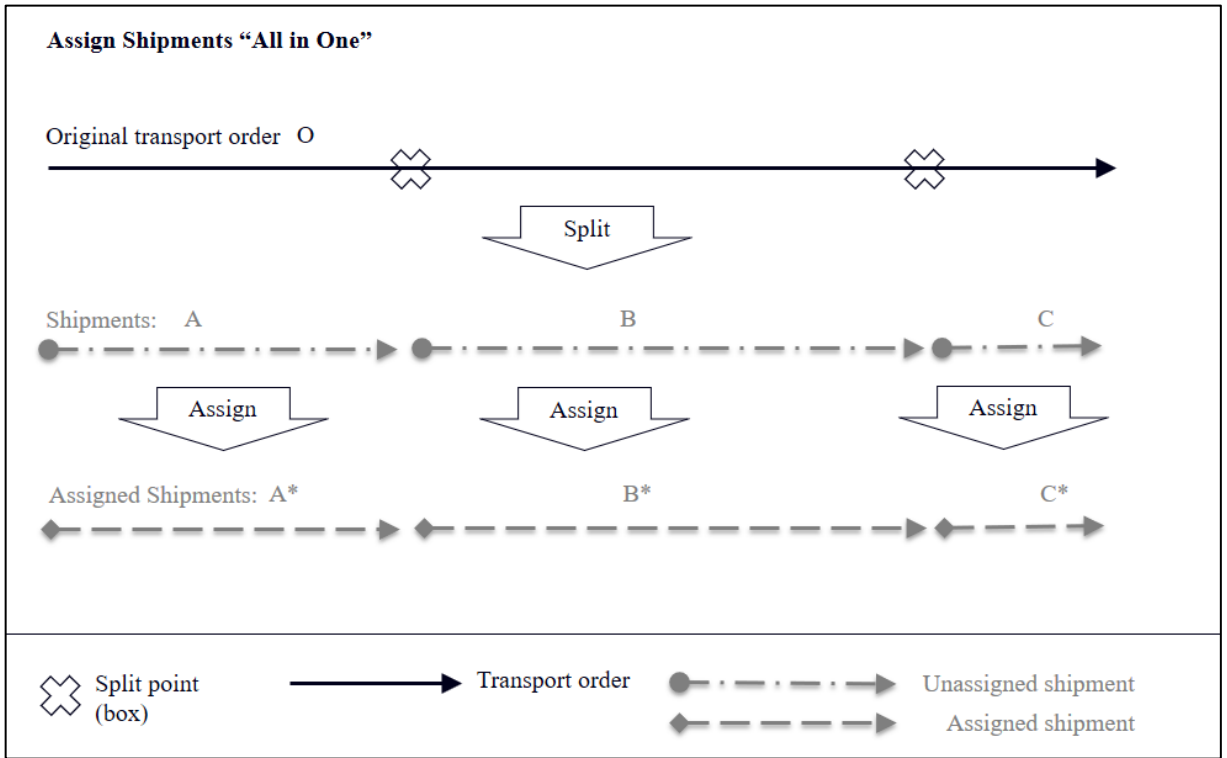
Assign Shipments "All in One"

Original transport order O

Split

Shipments: A B C

Assign Assign Assign

Assigned Shipments: A* B* C*

Split point (box)

Transport order

Unassigned shipment

Assigned shipment